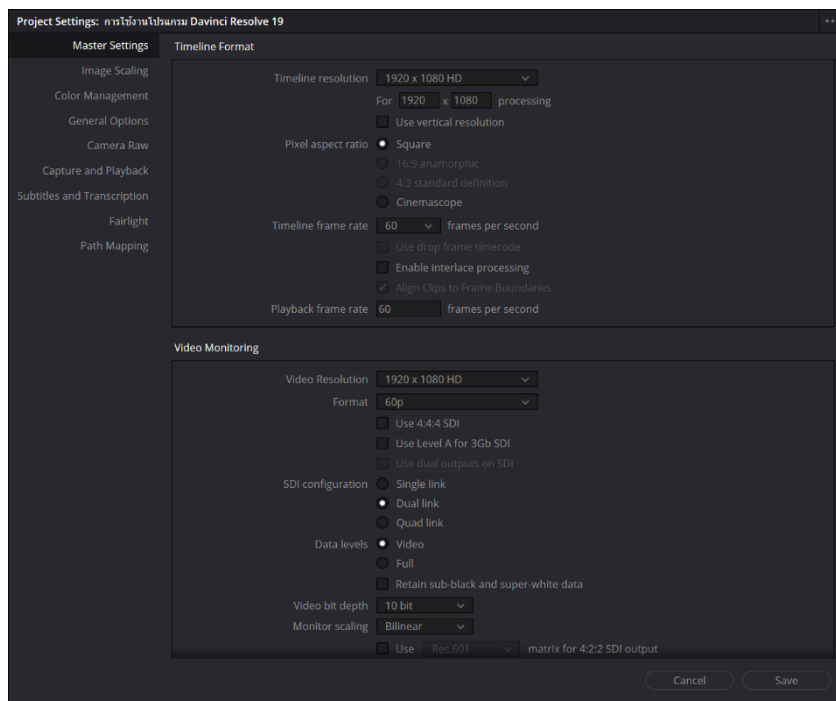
Project Settings: การใช้งานโปรแกรม Davinci Resolve 19

Master Settings
Image Scaling
Color Management
General Options
Camera Raw
Capture and Playback
Subtitles and Transcription
Fairlight
Path Mapping

Timeline Format

Timeline resolution 1920 x 1080 HD
For 1920 x 1080 processing
Use vertical resolution
Pixel aspect ratio Square
16:9 anamorphic
4:3 standard definition
Cinemascope
Timeline frame rate 60 frames per second
Use drop frame timecode
Enable interlace processing
Align Clips to Frame Boundaries
Playback frame rate 60 frames per second

Video Monitoring

Video Resolution 1920 x 1080 HD
Format 60p
Use 4:4:4 SDI
Use Level A for 3Gb SDI
Use dual outputs on SDI
SDI configuration Single link
Dual link
Quad link
Data levels Video
Full
Retain sub-black and super-white data
Video bit depth 10 bit
Monitor scaling Bilinear
Use Rec.601 matrix for 4:2:2 SDI output

Cancel
Save